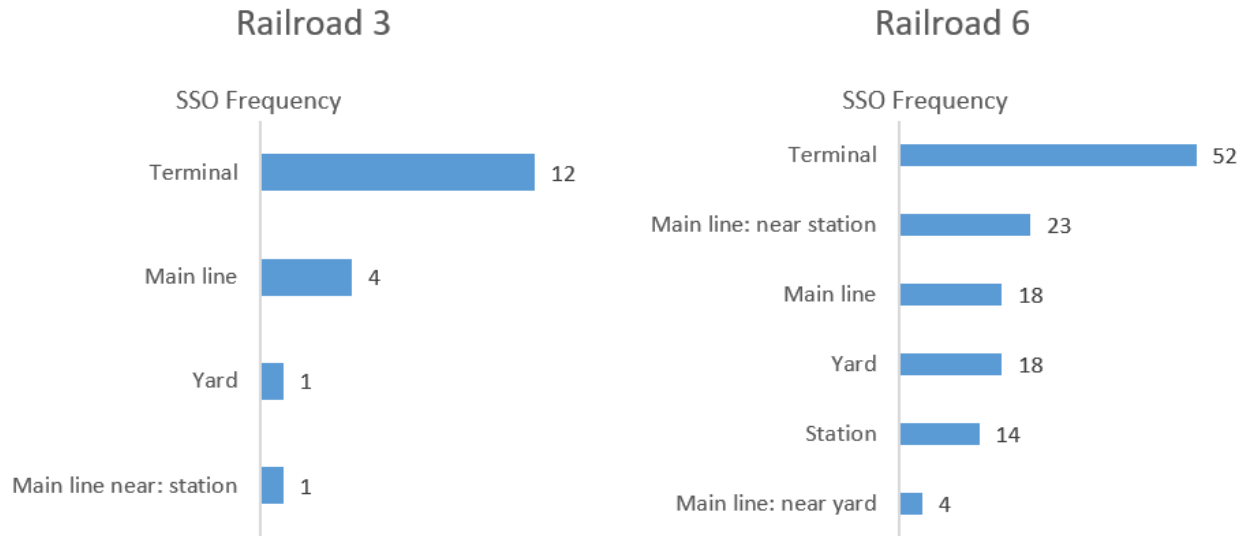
Railroad 3

SSO Frequency

| Location | SSO Frequency |
|---|---|
| Terminal | 12 |
| Main line | 4 |
| Yard | 1 |
| Main line near: station | 1 |

Railroad 6

SSO Frequency

| Location | SSO Frequency |
|---|---|
| Terminal | 52 |
| Main line: near station | 23 |
| Main line | 18 |
| Yard | 18 |
| Station | 14 |
| Main line: near yard | 4 |